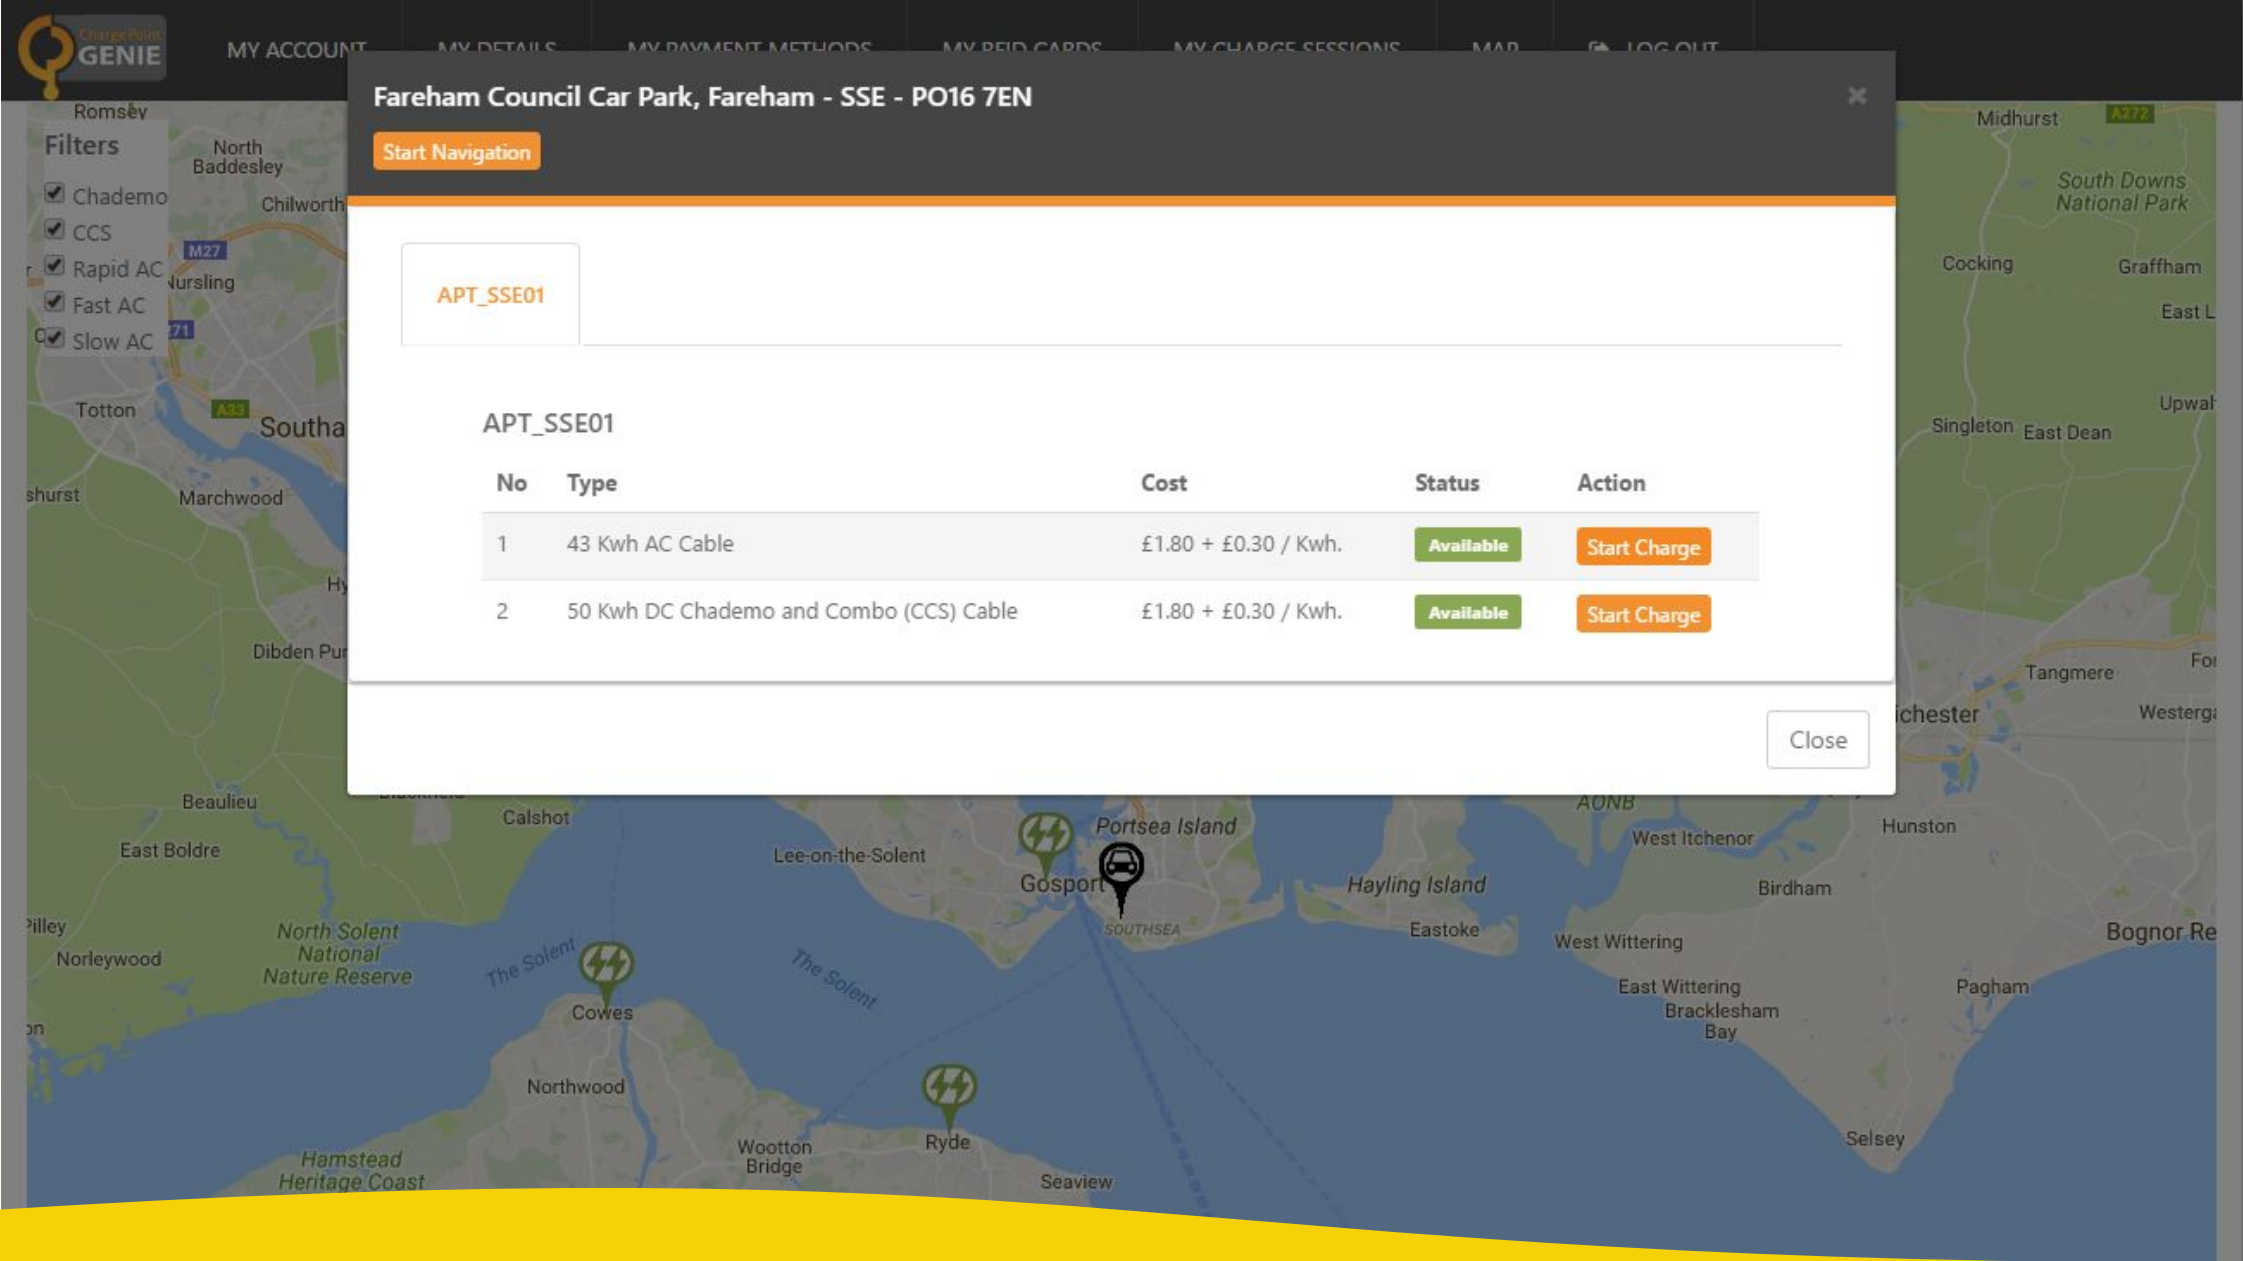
ChargePoint GENIE

MY ACCOUNT MY DETAILS MY PAYMENT METHODS MY RFID CARDS MY CHARGE SESSIONS MAP LOG OUT

Filters
Chademo
CCS
Rapid AC
Fast AC
Slow AC

Fareham Council Car Park, Fareham - SSE - PO16 7EN ×

Start Navigation

APT_SSE01

APT_SSE01

| No | Type | Cost | Status | Action |
|---|---|---|---|---|
| 1 | 43 Kwh AC Cable | £1.80 + £0.30 / Kwh. | Available | Start Charge |
| 2 | 50 Kwh DC Chademo and Combo (CCS) Cable | £1.80 + £0.30 / Kwh. | Available | Start Charge |

Close

Romsey North Baddesley Chilworth M27 Nursling Totton A33 Southa shurst Marchwood Hy Dibden Pur Beaulieu Calshot East Boldre Pilley Norleywood North Solent National Nature Reserve The Solent Cowes Northwood Hamstead Heritage Coast Wootton Bridge Ryde Seaview The Solent Lee-on-the-Solent Portsea Island Gosport SOUTHSEA Hayling Island Eastoke West Wittering East Wittering Bracklesham Bay Selsey Pagham Bognor Re Birdham West Itchenor AONB Hunston ichester Tangmere Westerga Fo Singleton East Dean Upwal Cocking Graffham East L Midhurst A272 South Downs National Park